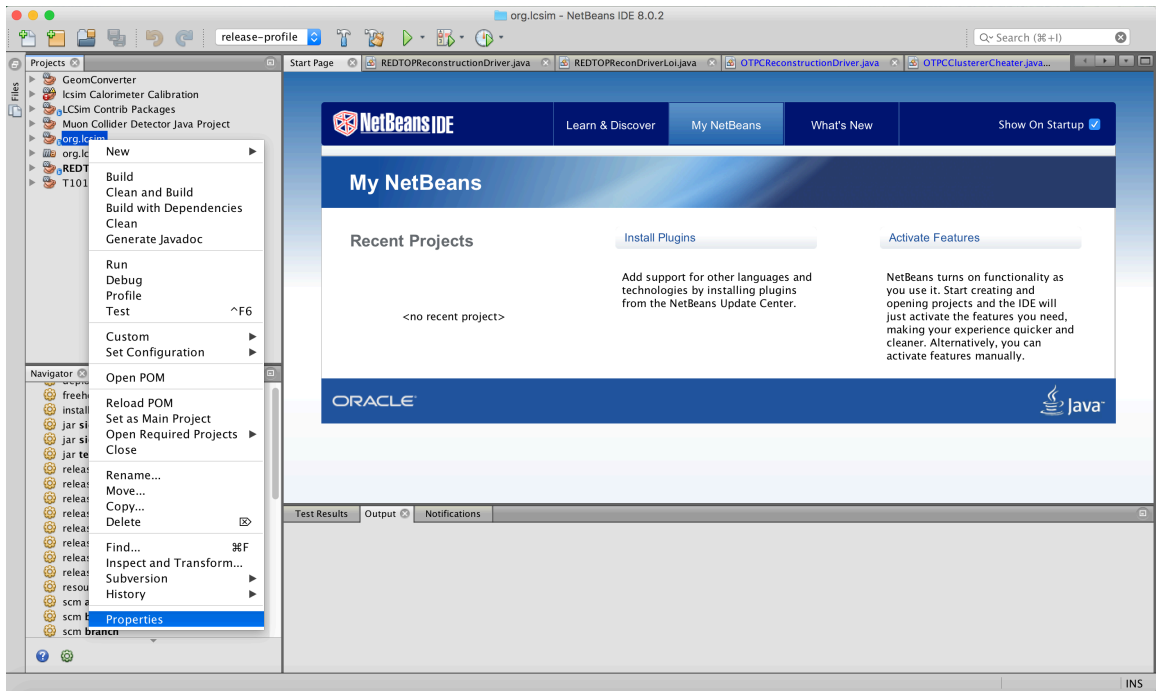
org.lcsim - NetBeans IDE 8.0.2

release-profile

Q~ Search (⌘+I)

Projects

Files

GeomConverter
lcsim Calorimeter Calibration
LCSim Contrib Packages
Muon Collider Detector Java Project
org.lcsim
org.lc
REDT
T101

New
Build
Clean and Build
Build with Dependencies
Clean
Generate Javadoc
Run
Debug
Profile
Test ^F6
Custom
Set Configuration
Open POM
Reload POM
Set as Main Project
Open Required Projects
Close
Rename...
Move...
Copy...
Delete
Find... ⌘F
Inspect and Transform...
Subversion
History
Properties

Navigator

freeh
install
jar si
jar si
jar te
releas
releas
releas
releas
releas
releas
releas
releas
resou
scm a
scm b
scm branch

Start Page
REDTOPReconstructionDriver.java
REDTOPReconDriverLoi.java
OTPCReconstructionDriver.java
OTPCClustererCheater.java...

NetBeans IDE
Learn & Discover
My NetBeans
What's New
Show On Startup

My NetBeans

Recent Projects

<no recent project>

Install Plugins

Add support for other languages and technologies by installing plugins from the NetBeans Update Center.

Activate Features

NetBeans turns on functionality as you use it. Start creating and opening projects and the IDE will just activate the features you need, making your experience quicker and cleaner. Alternatively, you can activate features manually.

ORACLE
Java

Test Results
Output
Notifications

INS